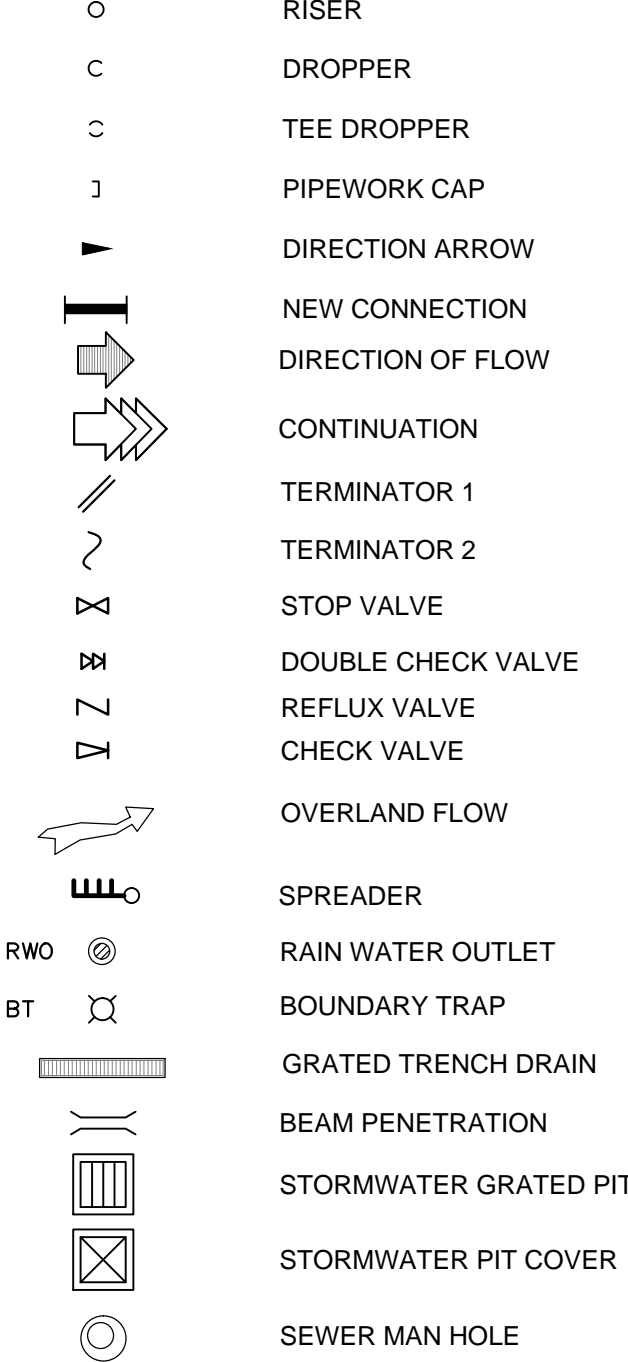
RISER

DROPPER

TEE DROPPER

PIPEWORK CAP

DIRECTION ARROW

NEW CONNECTION

DIRECTION OF FLOW

CONTINUATION

TERMINATOR 1

TERMINATOR 2

STOP VALVE

DOUBLE CHECK VALVE

REFLUX VALVE

CHECK VALVE

OVERLAND FLOW

SPREADER

RWO RAIN WATER OUTLET

BT BOUNDARY TRAP

GRATED TRENCH DRAIN

BEAM PENETRATION

STORMWATER GRATED PIT

STORMWATER PIT COVER

SEWER MAN HOLE